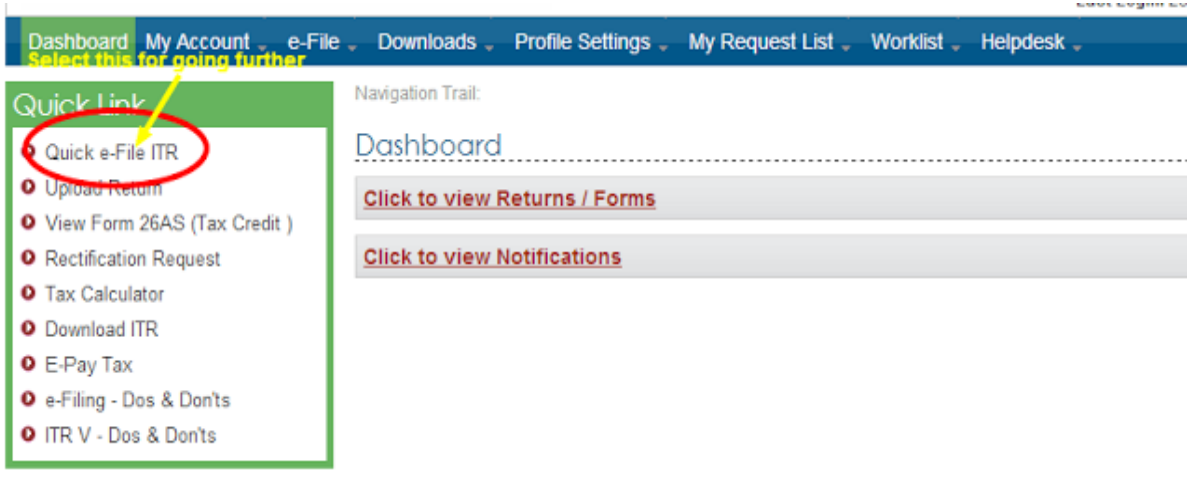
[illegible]

Dashboard My Account e-File Downloads Profile Settings My Request List Worklist Helpdesk

Select this for going further

Quick Link

Quick e-File ITR
Upload Return
View Form 26AS (Tax Credit )
Rectification Request
Tax Calculator
Download ITR
E-Pay Tax
e-Filing - Dos & Don'ts
ITR V - Dos & Don'ts

Navigation Trail:

Dashboard

Click to view Returns / Forms

Click to view Notifications